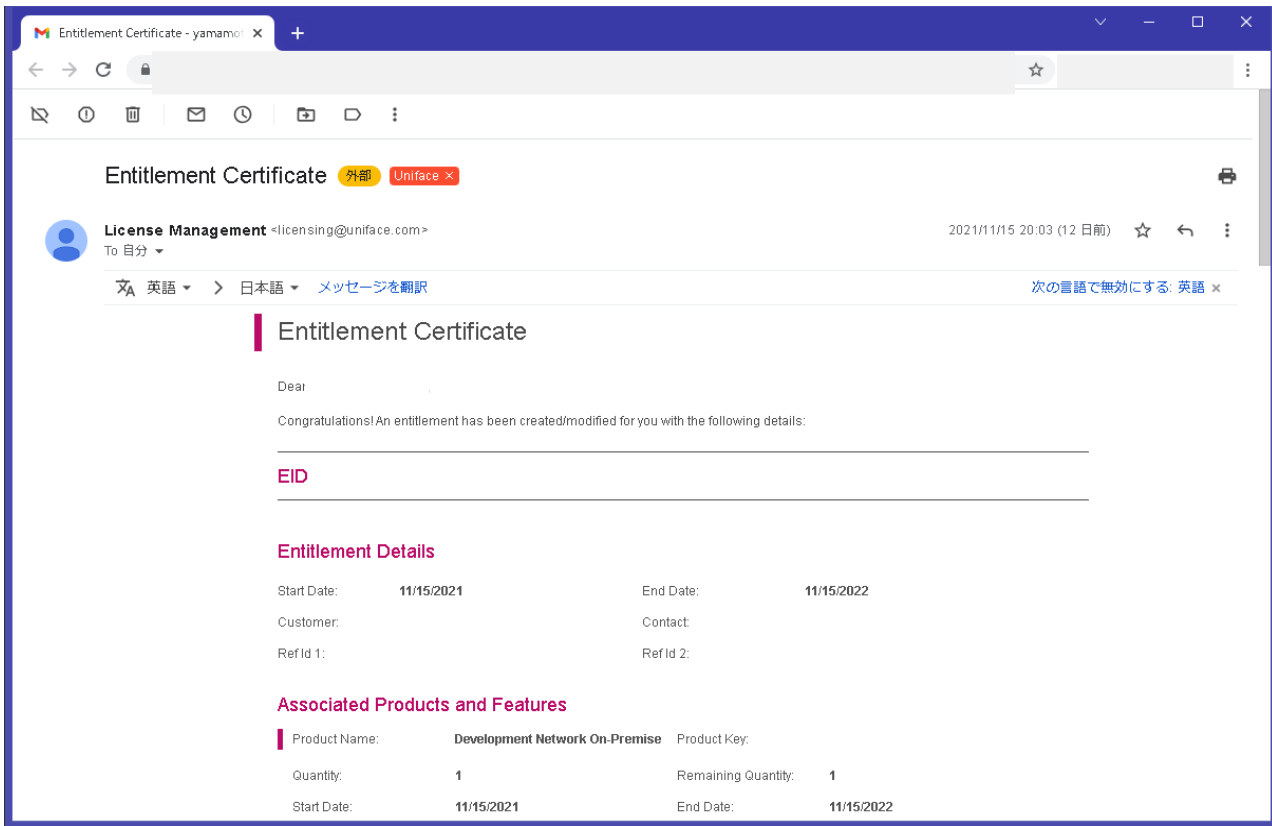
Entitlement Certificate - yamamot ×
+

Entitlement Certificate 外部 Uniface ×

License Management <licensing@uniface.com>
To 自分

2021/11/15 20:03 (12 日前)

英語 > 日本語 メッセージを翻訳
次の言語で無効にする: 英語 ×

Entitlement Certificate

Dear

Congratulations! An entitlement has been created/modified for you with the following details:

EID

Entitlement Details

| Start Date: | 11/15/2021 | End Date: | 11/15/2022 |
|---|---|---|---|
| Customer: | | Contact: | |
| Ref Id 1: | | Ref Id 2: | |

Associated Products and Features

| Product Name: | Development Network On-Premise | Product Key: | |
|---|---|---|---|
| Quantity: | 1 | Remaining Quantity: | 1 |
| Start Date: | 11/15/2021 | End Date: | 11/15/2022 |